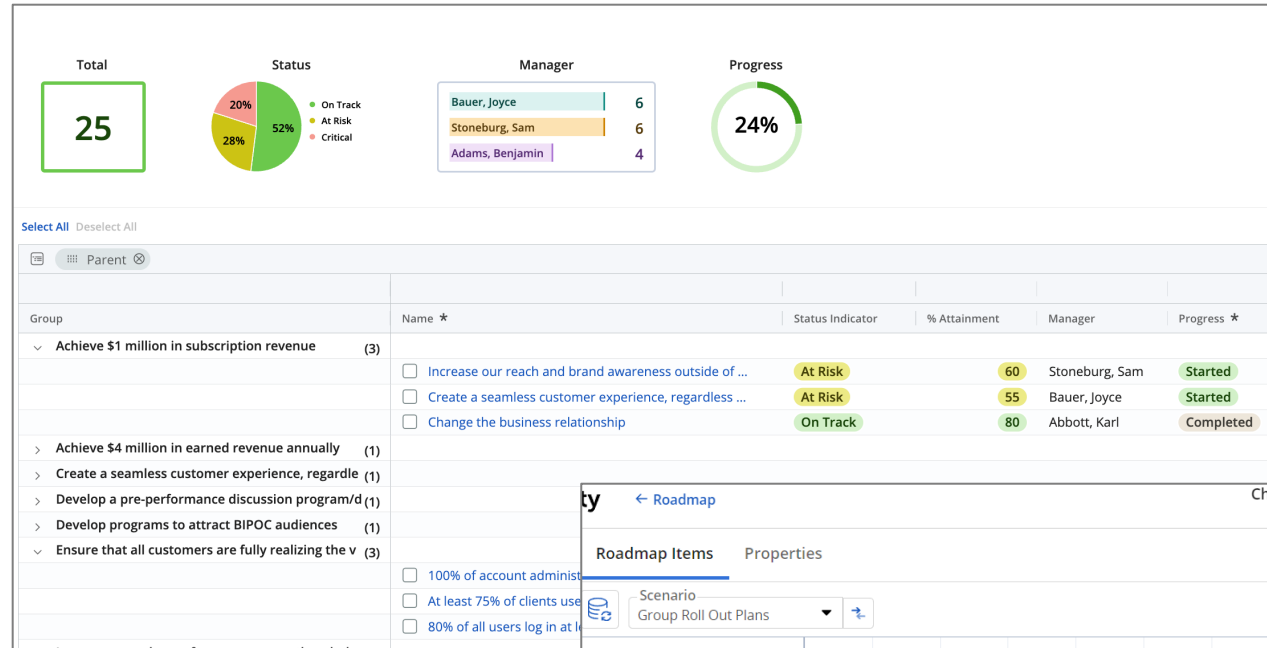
Total

25

Status

20%
28%
52%

On Track
At Risk
Critical

Manager

| Bauer, Joyce | 6 |
|---|---|
| Stoneburg, Sam | 6 |
| Adams, Benjamin | 4 |

Progress

24%

Select All Deselect All

Parent

| Group | Name | Status Indicator | % Attainment | Manager | Progress |
|---|---|---|---|---|---|
| Achieve $1 million in subscription revenue (3) | | | | | |
| | Increase our reach and brand awareness outside of ... | At Risk | 60 | Stoneburg, Sam | Started |
| | Create a seamless customer experience, regardless ... | At Risk | 55 | Bauer, Joyce | Started |
| | Change the business relationship | On Track | 80 | Abbott, Karl | Completed |
| Achieve $4 million in earned revenue annually (1) | | | | | |
| Create a seamless customer experience, regardle (1) | | | | | |
| Develop a pre-performance discussion program/d (1) | | | | | |
| Develop programs to attract BIPOC audiences (1) | | | | | |
| Ensure that all customers are fully realizing the v (3) | | | | | |
| | 100% of account administ | | | | |
| | At least 75% of clients use | | | | |
| | 80% of all users log in at l | | | | |

ty ← Roadmap

Ch

Roadmap Items Properties

Scenario
Group Roll Out Plans